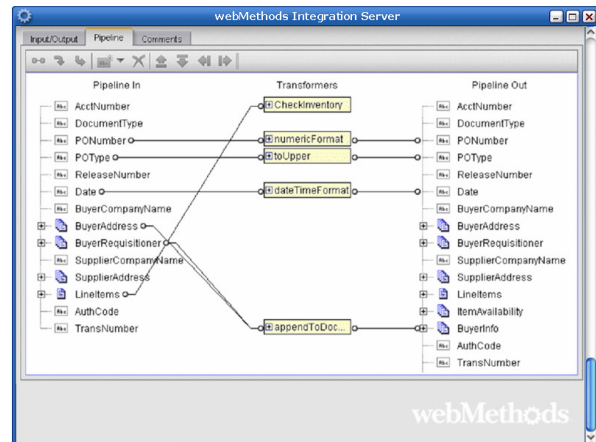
webMethods Integration Server

Input/Output | Pipeline | Comments

Pipeline In

AcctNumber
DocumentType
PONumber
POType
ReleaseNumber
Date
BuyerCompanyName
BuyerAddress
BuyerRequisitioner
SupplierCompanyName
SupplierAddress
LineItems
AuthCode
TransNumber

Transformers

CheckInventory
numericFormat
toUpper
dateTimeFormat
appendToDoc...

Pipeline Out

AcctNumber
DocumentType
PONumber
POType
ReleaseNumber
Date
BuyerCompanyName
BuyerAddress
BuyerRequisitioner
SupplierCompanyName
SupplierAddress
LineItems
ItemAvailability
BuyerInfo
AuthCode
TransNumber

webMethods